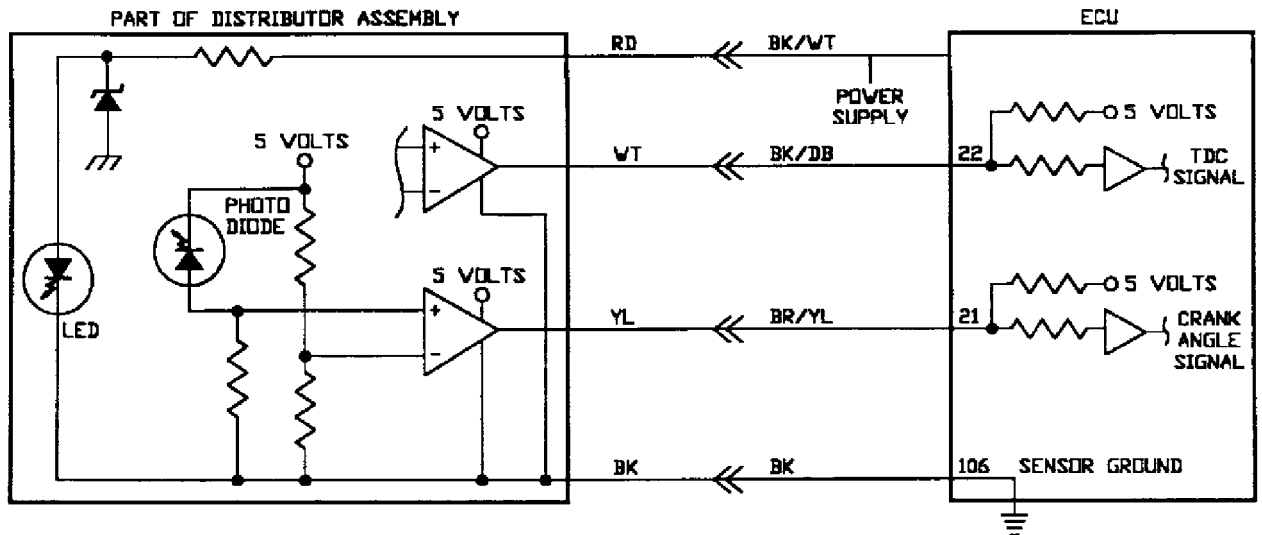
PART OF DISTRIBUTOR ASSEMBLY

ECU

RD

BK/WT

POWER SUPPLY

5 VOLTS

5 VOLTS

+

−

WT

BK/DB

22

5 VOLTS

TDC SIGNAL

PHOTO DIODE

LED

5 VOLTS

+

−

YL

BR/YL

21

5 VOLTS

CRANK ANGLE SIGNAL

BK

BK

106

SENSOR GROUND